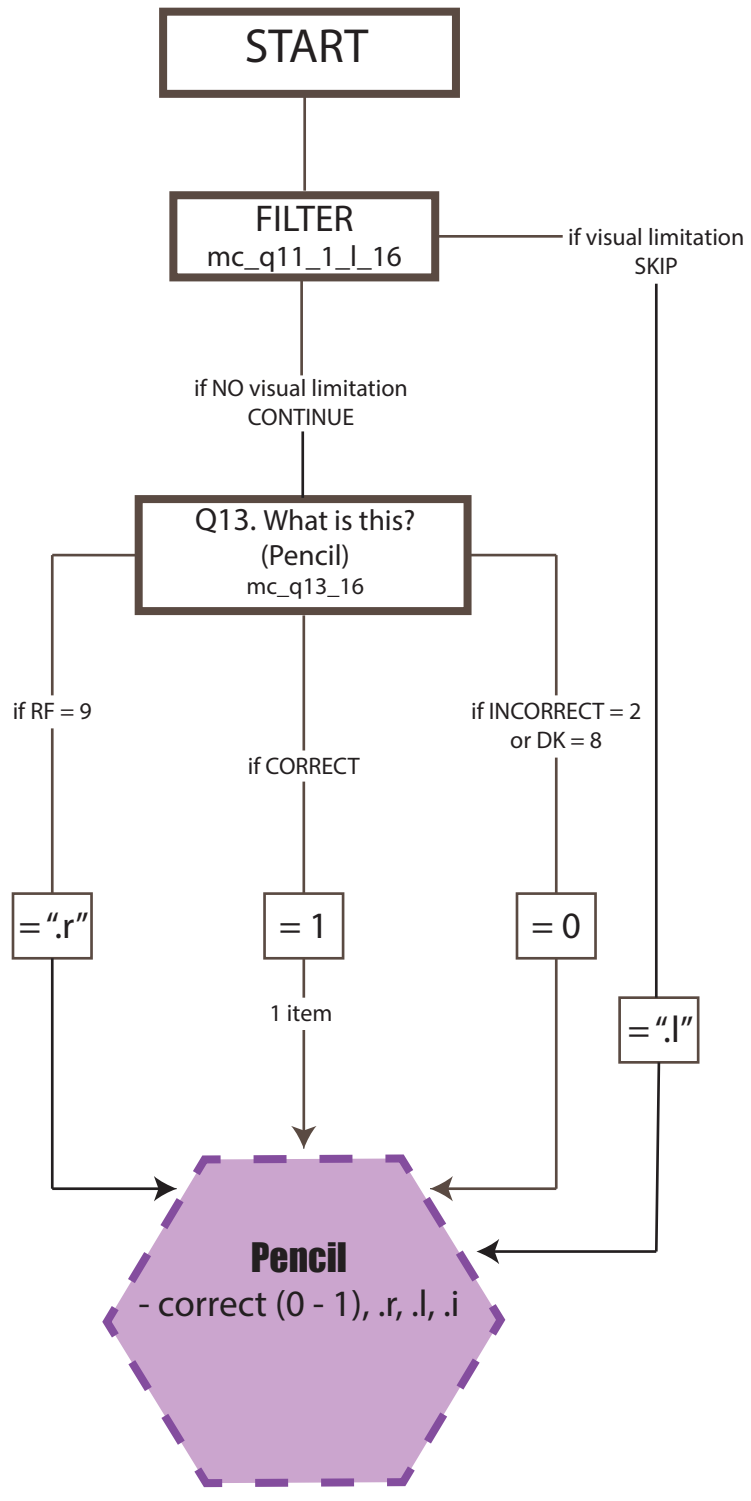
START

FILTER
mc_q11_1_l_16

if visual limitation
SKIP

if NO visual limitation
CONTINUE

Q13. What is this?
(Pencil)
mc_q13_16

if RF = 9

if CORRECT

if INCORRECT = 2
or DK = 8

= “.r”

= 1

= 0

1 item

= “.l”

Pencil
- correct (0 - 1), .r, .l, .i